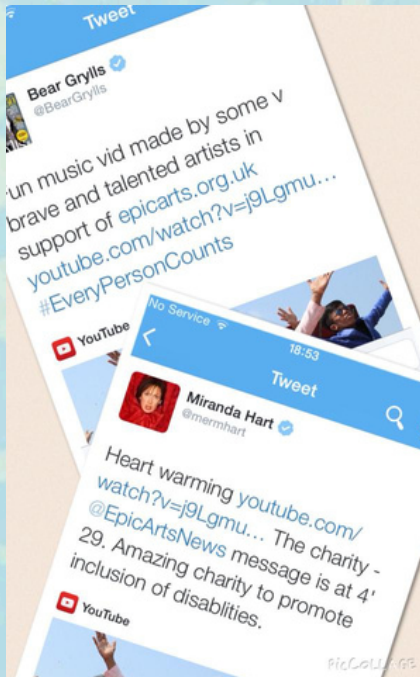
Tweet

Bear Grylls
@BearGrylls

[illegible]un music vid made by some v brave and talented artists in support of epicarts.org.uk youtube.com/watch?v=j9Lgmu… #EveryPersonCounts

YouTube

No Service
18:53

Tweet

Miranda Hart
@mermhart

Heart warming youtube.com/watch?v=j9Lgmu… The charity - @EpicArtsNews message is at 4' 29. Amazing charity to promote inclusion of disablities.

YouTube

PicCollage